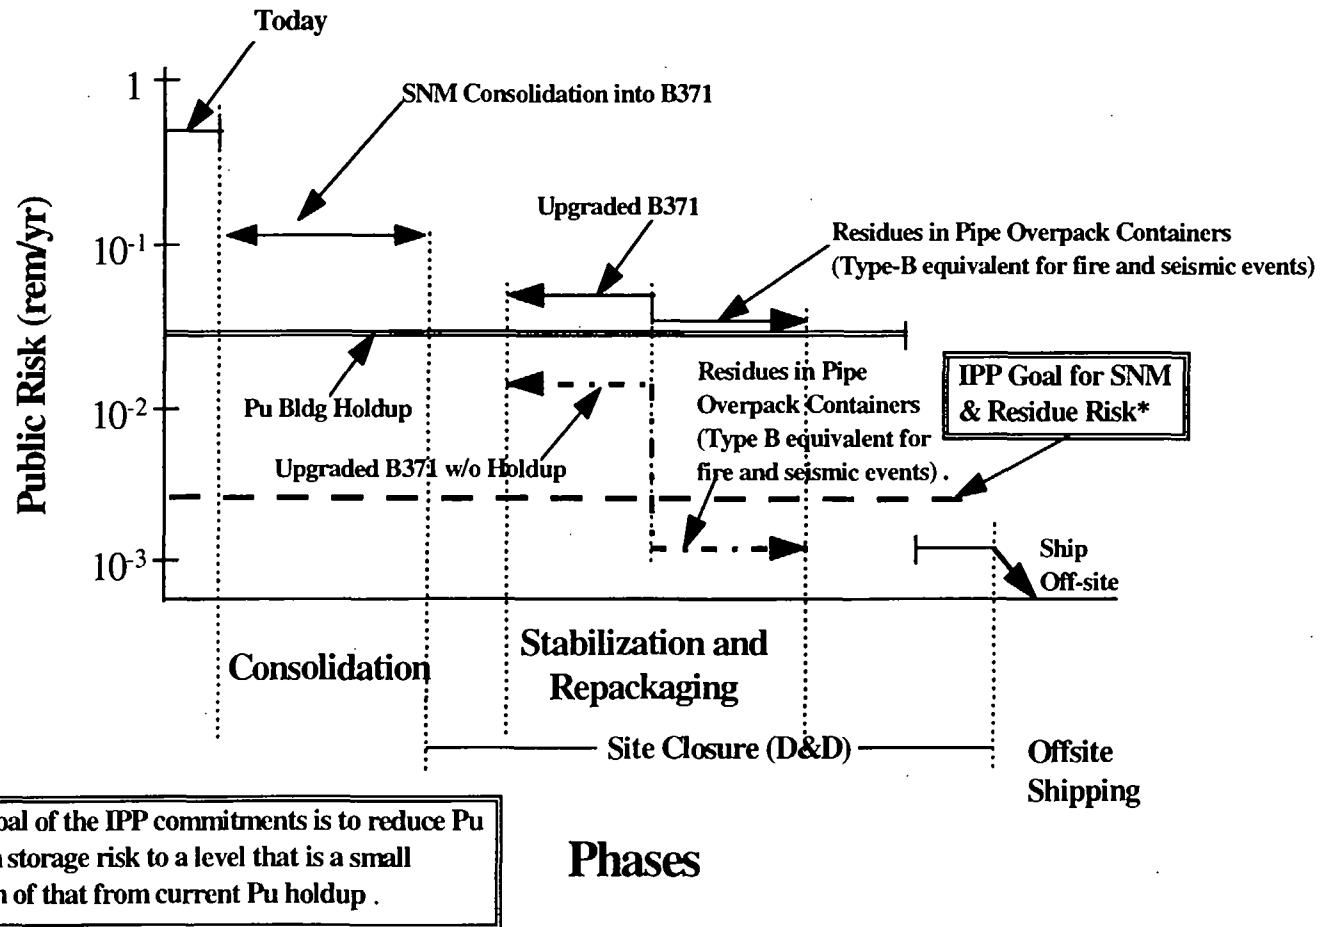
Today

1

SNM Consolidation into B371

$10^{-1}$

Upgraded B371

Residues in Pipe Overpack Containers (Type-B equivalent for fire and seismic events)

Public Risk (rem/yr)

Residues in Pipe Overpack Containers (Type B equivalent for fire and seismic events).

IPP Goal for SNM & Residue Risk*

$10^{-2}$

Pu Bldg Holdup

Upgraded B371 w/o Holdup

$10^{-3}$

Ship Off-site

Consolidation

Stabilization and Repackaging

Site Closure (D&D)

Offsite Shipping

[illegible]oal of the IPP commitments is to reduce Pu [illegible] storage risk to a level that is a small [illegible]n of that from current Pu holdup.

Phases